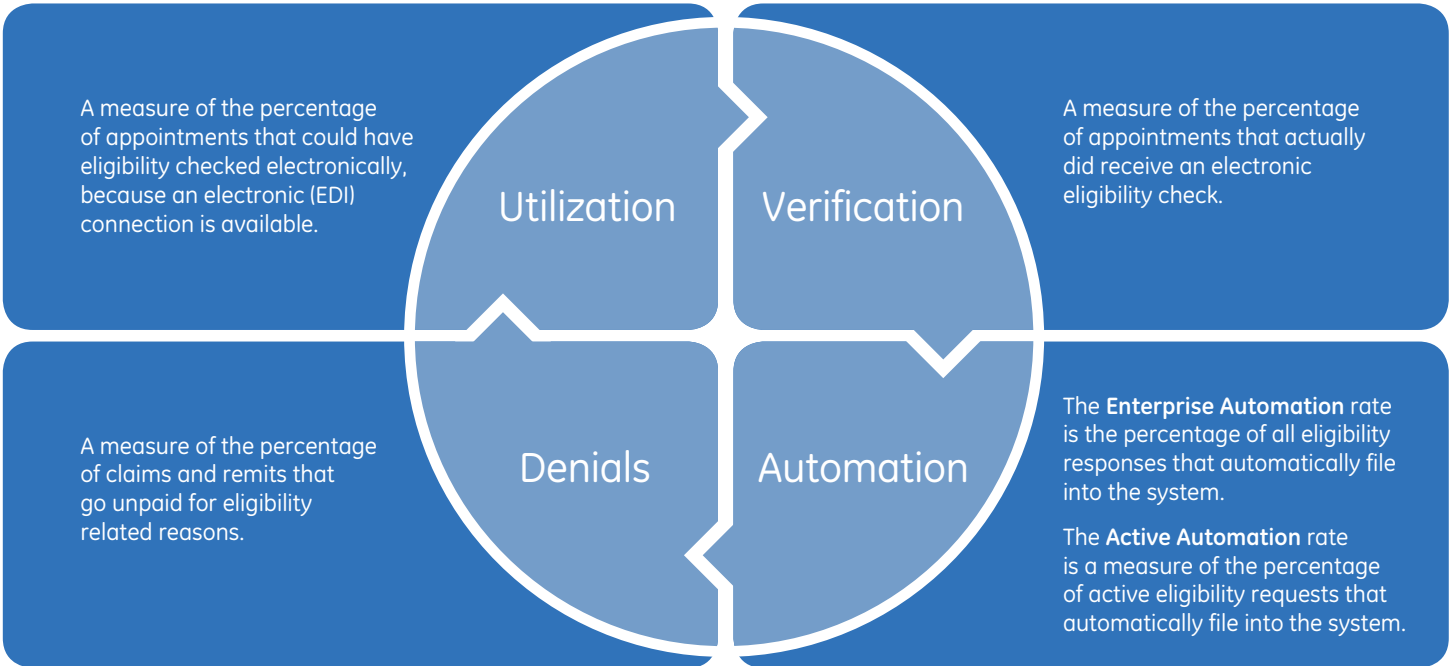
A measure of the percentage of appointments that could have eligibility checked electronically, because an electronic (EDI) connection is available.

Utilization

Verification

A measure of the percentage of appointments that actually did receive an electronic eligibility check.

A measure of the percentage of claims and remits that go unpaid for eligibility related reasons.

Denials

Automation

The **Enterprise Automation** rate is the percentage of all eligibility responses that automatically file into the system.

The **Active Automation** rate is a measure of the percentage of active eligibility requests that automatically file into the system.